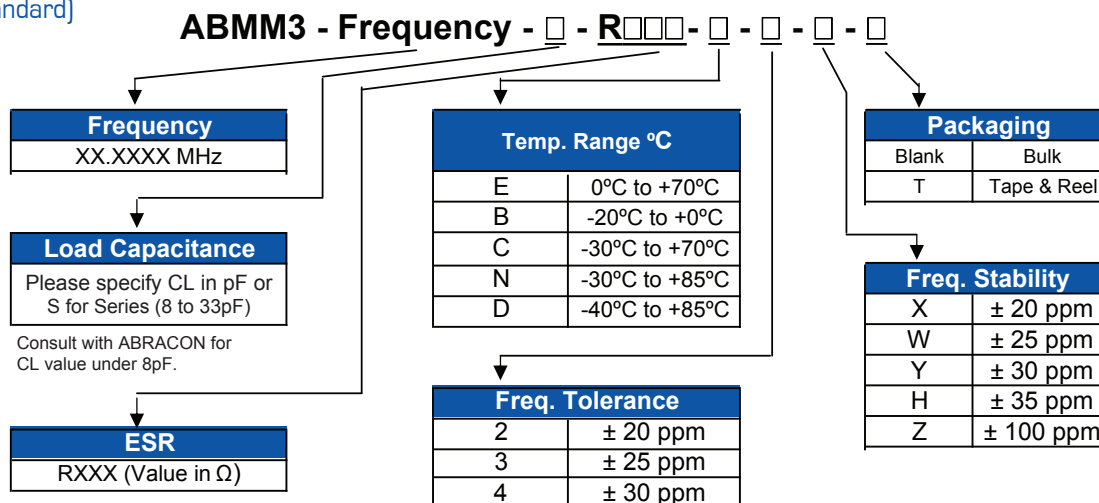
andard)

ABMM3 - Frequency - □ - R□□□- □ - □ - □ - □

Frequency
XX.XXXX MHz

Load Capacitance
Please specify CL in pF or S for Series (8 to 33pF)

Consult with ABRACON for CL value under 8pF.

ESR
RXXX (Value in Ω)

| Temp. Range ºC | |
|---|---|
| E | 0ºC to +70ºC |
| B | -20ºC to +0ºC |
| C | -30ºC to +70ºC |
| N | -30ºC to +85ºC |
| D | -40ºC to +85ºC |

| Freq. Tolerance | |
|---|---|
| 2 | ± 20 ppm |
| 3 | ± 25 ppm |
| 4 | ± 30 ppm |

| Packaging | |
|---|---|
| Blank | Bulk |
| T | Tape & Reel |

| Freq. Stability | |
|---|---|
| X | ± 20 ppm |
| W | ± 25 ppm |
| Y | ± 30 ppm |
| H | ± 35 ppm |
| Z | ± 100 ppm |